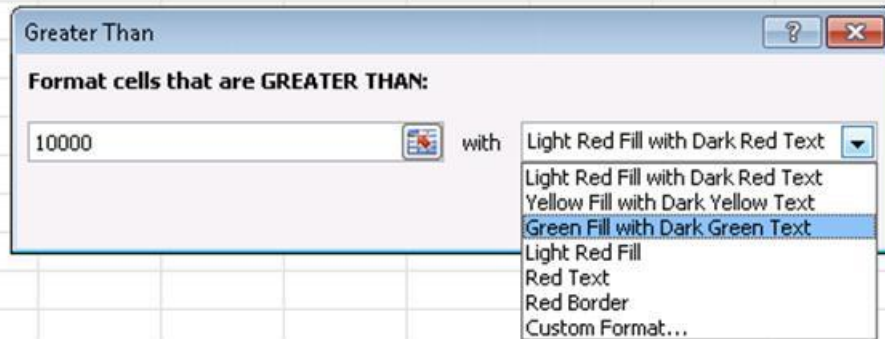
Greater Than

?

Format cells that are GREATER THAN:

10000

with

Light Red Fill with Dark Red Text

Light Red Fill with Dark Red Text
Yellow Fill with Dark Yellow Text
Green Fill with Dark Green Text
Light Red Fill
Red Text
Red Border
Custom Format...